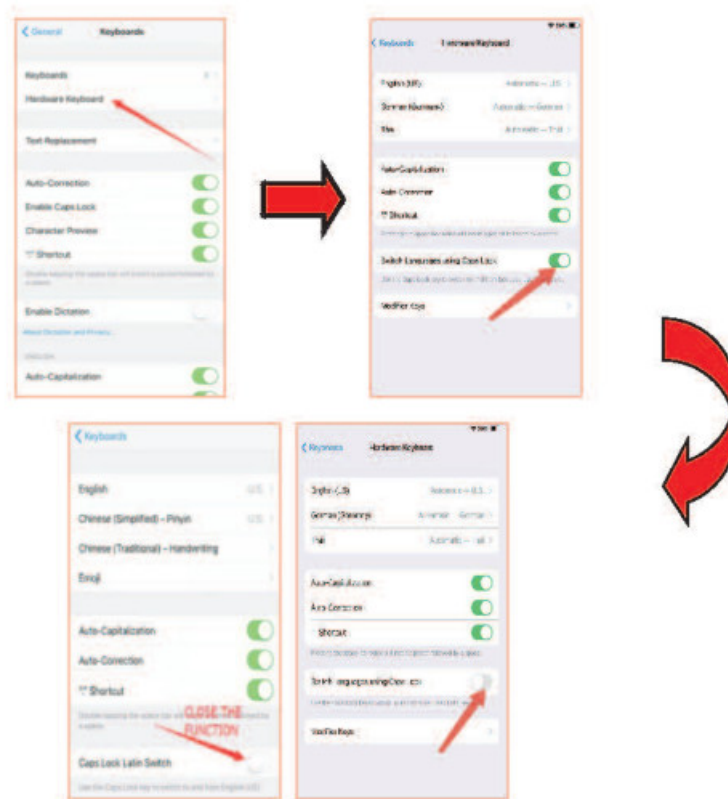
General Keyboards

Keyboards

Hardware Keyboard

Text Replacement

Auto-Correction

Enable Caps Lock

Character Preview

"." Shortcut

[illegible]

Enable Dictation

About Dictation and Privacy...

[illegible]

Auto-Capitalization

Keyboards Hardware Keyboard

English (US) Automatic – US

German (Germany) Automatic – German

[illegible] Automatic – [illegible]

Auto-Capitalization

Auto-Correction

"." Shortcut

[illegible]

Switch Languages using Caps Lock

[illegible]

Modifier Keys

Keyboards

English US

Chinese (Simplified) – Pinyin US

Chinese (Traditional) – Handwriting

Emoji

Auto-Capitalization

Auto-Correction

"." Shortcut

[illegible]

CLOSE THE FUNCTION

Caps Lock Latin Switch

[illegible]

Keyboards Hardware Keyboard

English (US) Automatic – U.S.

German (Germany) Automatic – German

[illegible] Automatic – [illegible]

Auto-Capitalization

Auto-Correction

"." Shortcut

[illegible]

Switch Languages using Caps Lock

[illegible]

Modifier Keys